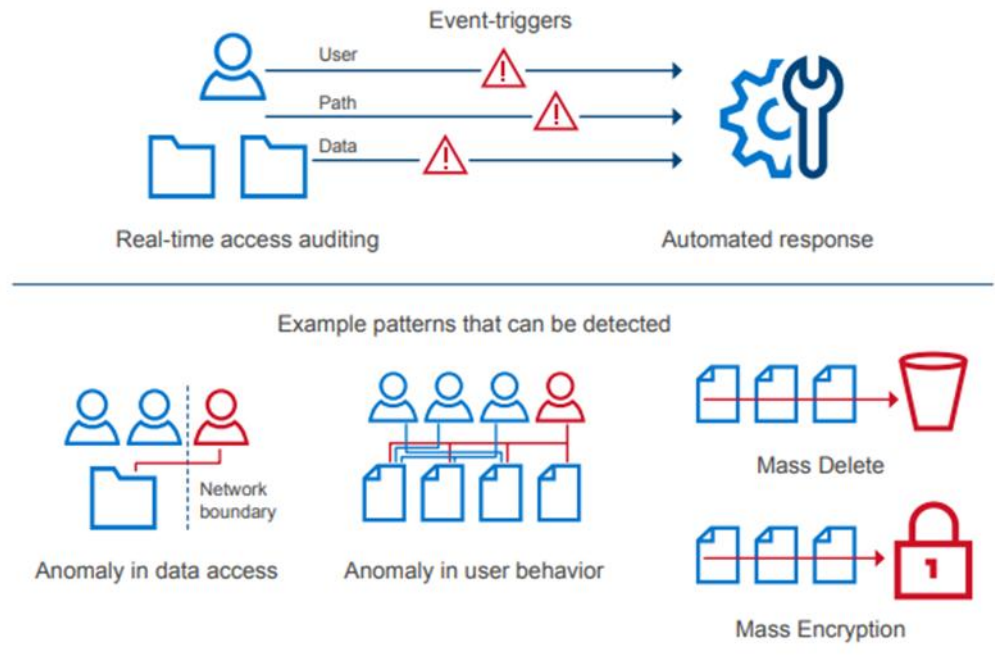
Event-triggers

User

Path

Data

Real-time access auditing

Automated response

Example patterns that can be detected

Network boundary

Anomaly in data access

Anomaly in user behavior

Mass Delete

1

Mass Encryption